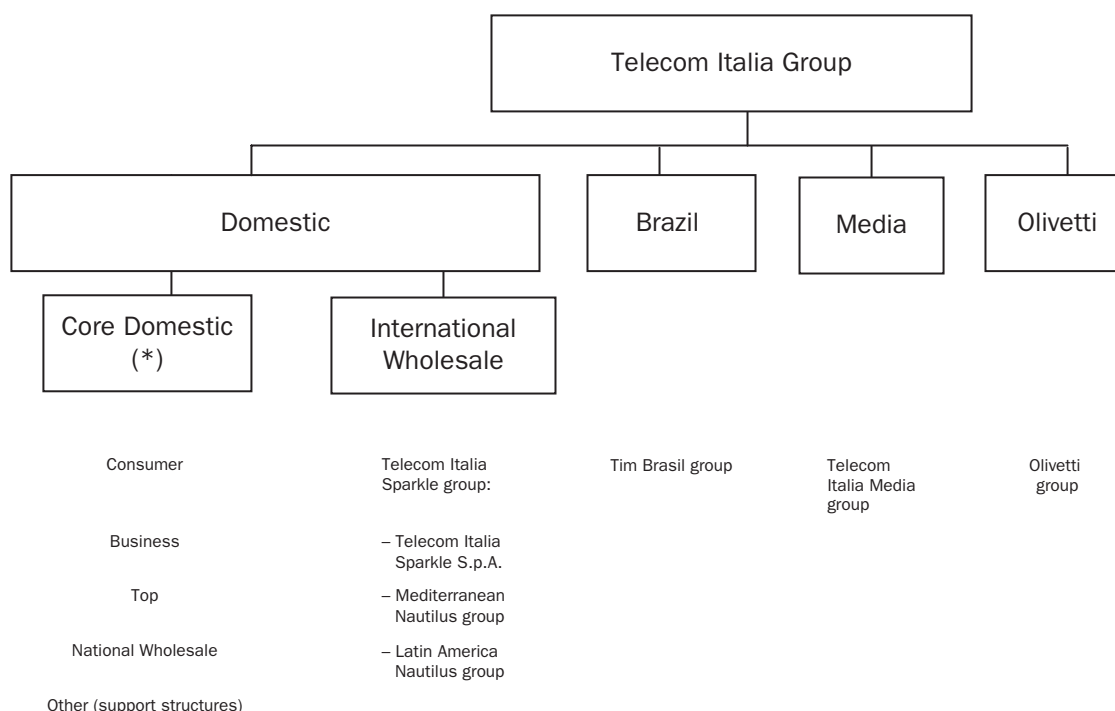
Telecom Italia Group

Domestic

Brazil

Media

Olivetti

Core Domestic (*)

International Wholesale

Consumer

Business

Top

National Wholesale

Other (support structures)

Telecom Italia Sparkle group:

– Telecom Italia Sparkle S.p.A.

– Mediterranean Nautilus group

– Latin America Nautilus group

Tim Brasil group

Telecom Italia Media group

Olivetti group